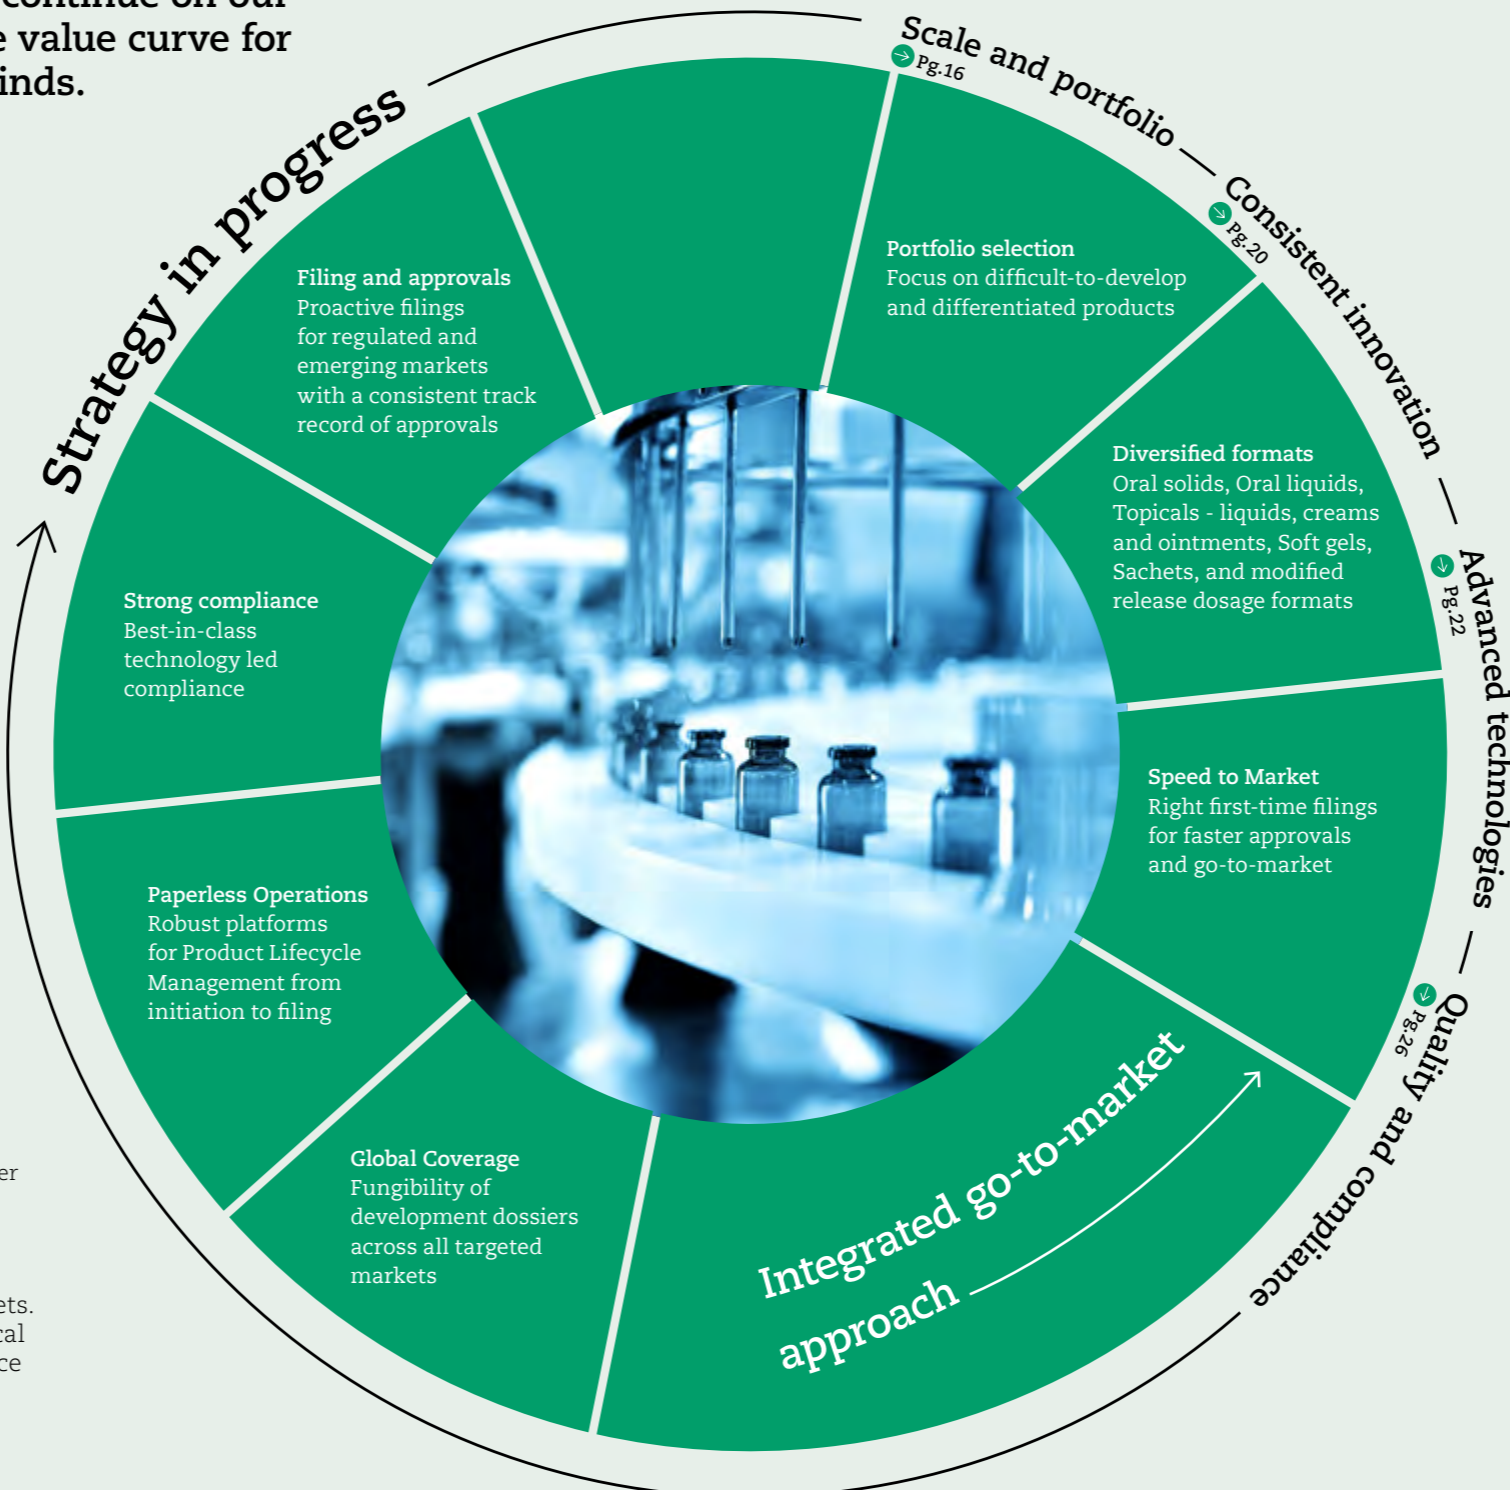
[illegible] continue on our
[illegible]e value curve for
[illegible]inds.

Strategy in progress

Scale and portfolio
Pg.16

Consistent innovation
Pg.20

Advanced technologies
Pg.22

Quality and compliance
Pg.26

Portfolio selection
Focus on difficult-to-develop and differentiated products

Diversified formats
Oral solids, Oral liquids, Topicals - liquids, creams and ointments, Soft gels, Sachets, and modified release dosage formats

Speed to Market
Right first-time filings for faster approvals and go-to-market

Integrated go-to-market approach

Global Coverage
Fungibility of development dossiers across all targeted markets

Paperless Operations
Robust platforms for Product Lifecycle Management from initiation to filing

Strong compliance
Best-in-class technology led compliance

Filing and approvals
Proactive filings for regulated and emerging markets with a consistent track record of approvals

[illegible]er

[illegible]ets.
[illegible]cal
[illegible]ce